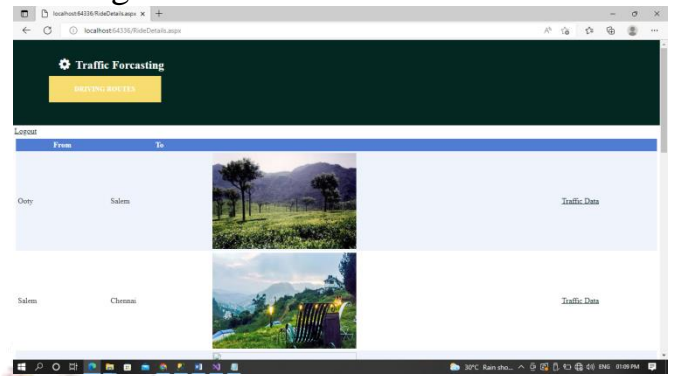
localhost:64336/RideDetails.aspx ×
+
localhost:64336/RideDetails.aspx

Traffic Forcasting
DRIVING ROUTES

Logout

| From | To | | |
|---|---|---|---|
| Ooty | Salem | | Traffic Data |
| Salem | Chennai | | Traffic Data |

30°C Rain sho... ENG 01:09 PM